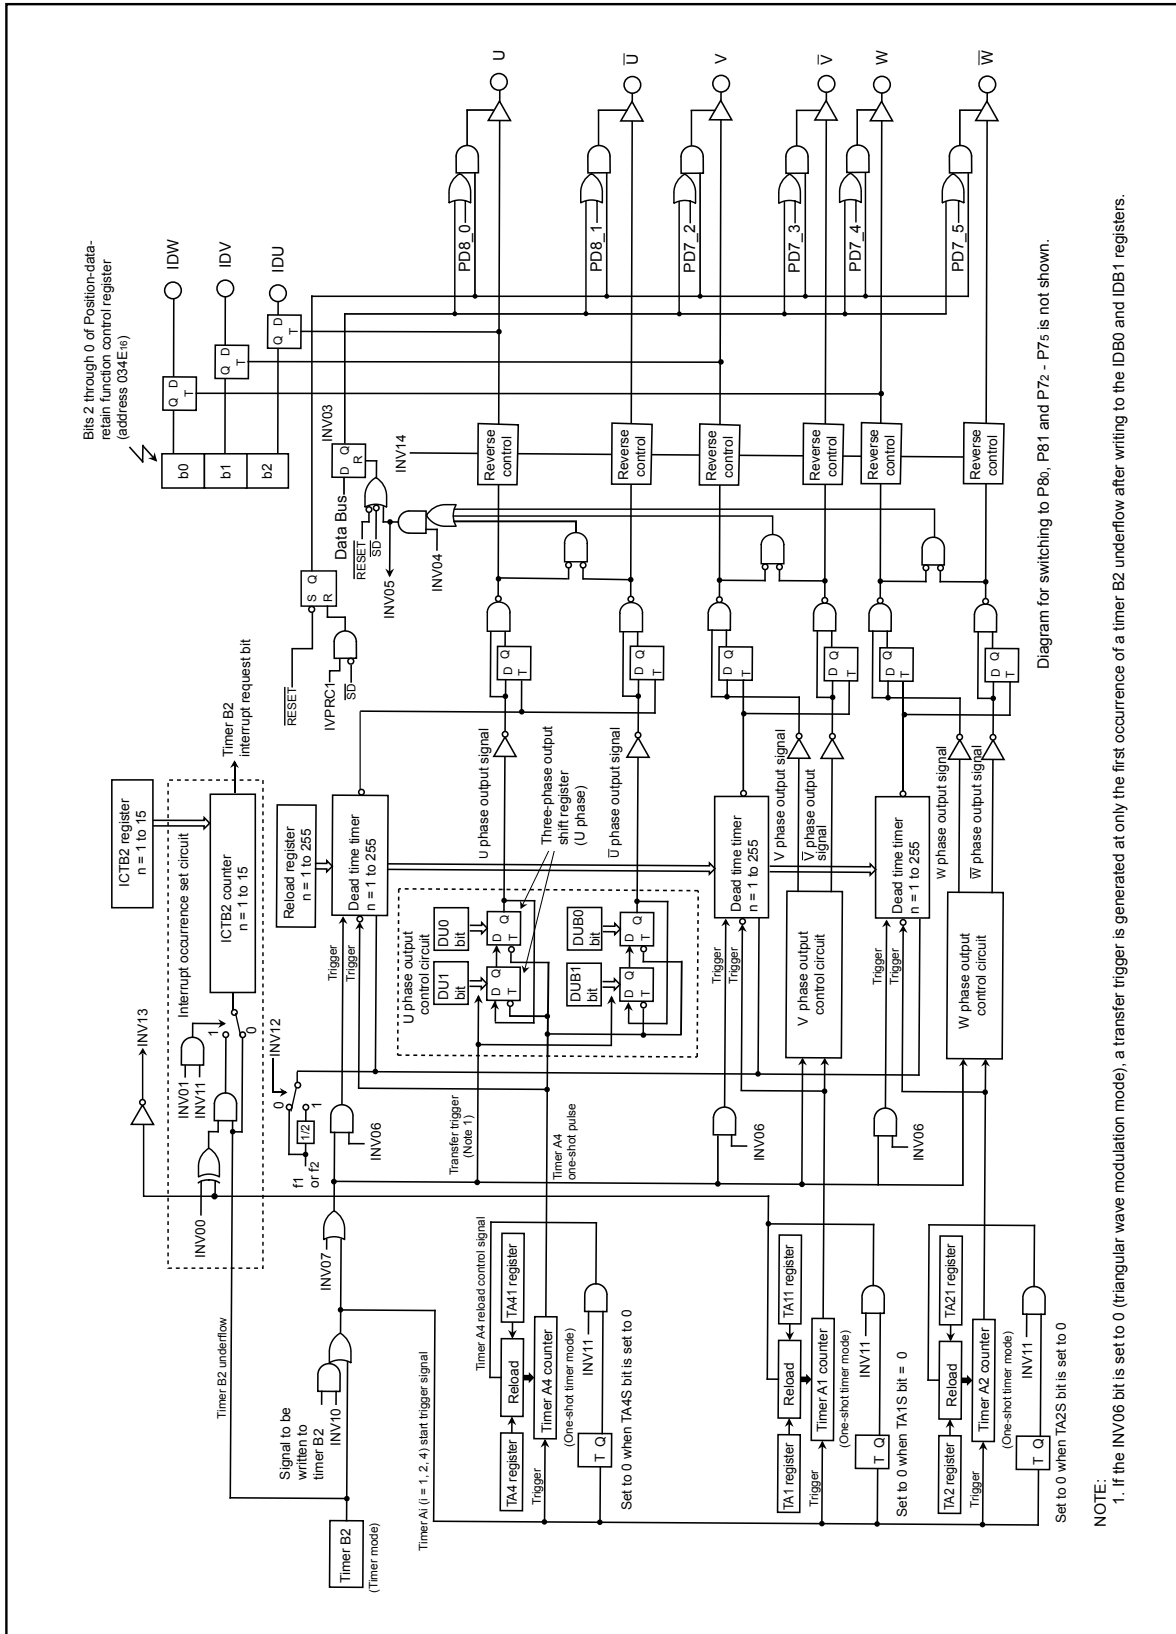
Bits 2 through 0 of Position-data-retain function control register (address 034E16)

b0
b1
b2

Q D T
Q D T
Q D T

IDW
IDV
IDU

U
$\overline{U}$
V
$\overline{V}$
W
$\overline{W}$

PD8_0
PD8_1
PD7_2
PD7_3
PD7_4
PD7_5

INV03
D Q R
Data Bus
$\overline{RESET}$
$\overline{SD}$
INV14
INV05
INV04

Reverse control
Reverse control
Reverse control
Reverse control
Reverse control
Reverse control

S Q R
$\overline{RESET}$
IVPRC1
$\overline{SD}$

ICTB2 register n = 1 to 15
Interrupt occurrence set circuit
ICTB2 counter n = 1 to 15
Timer B2 interrupt request bit
INV13
INV01
INV11
INV00
1
0
INV12
0
1
1/2
f1 or f2
INV06
INV07
INV10
Timer B2 underflow
Signal to be written to timer B2
Timer B2 (Timer mode)

Reload register n = 1 to 255
Dead time timer n = 1 to 255
Trigger
Trigger
U phase output control circuit
DU1 bit
DU0 bit
DUB1 bit
DUB0 bit
D Q T
Three-phase output shift register (U phase)
U phase output signal
$\overline{U}$ phase output signal
Transfer trigger (Note 1)
Timer A4 one-shot pulse

Dead time timer n = 1 to 255
V phase output signal
$\overline{V}$ phase output signal
V phase output control circuit
Trigger
Trigger
INV06

Dead time timer n = 1 to 255
W phase output signal
$\overline{W}$ phase output signal
W phase output control circuit
Trigger
Trigger
INV06

Timer Ai (i = 1, 2, 4) start trigger signal
Timer A4 reload control signal
TA4 register
Reload
TA41 register
Timer A4 counter
(One-shot timer mode)
Trigger
INV11
T Q
Set to 0 when TA4S bit is set to 0

TA1 register
Reload
TA11 register
Timer A1 counter
(One-shot timer mode)
Trigger
INV11
T Q
Set to 0 when TA1S bit = 0

TA2 register
Reload
TA21 register
Timer A2 counter
(One-shot timer mode)
Trigger
INV11
T Q
Set to 0 when TA2S bit is set to 0

Diagram for switching to P80, P81 and P72 - P75 is not shown.

NOTE:
1. If the INV06 bit is set to 0 (triangular wave modulation mode), a transfer trigger is generated at only the first occurrence of a timer B2 underflow after writing to the IDB0 and IDB1 registers.